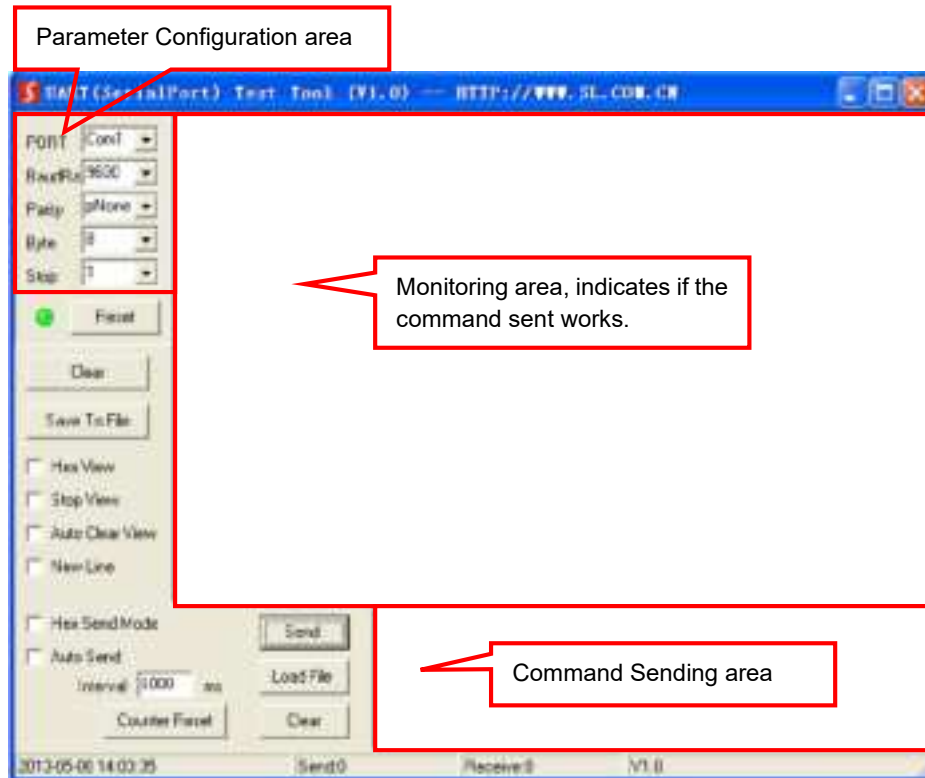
Parameter Configuration area

UART(SerialPort) Test Tool (V1.0) -- HTTP://WWW.SL.COM.CN

PORT Com1
BaudRate 9600
Parity pNone
Byte 8
Stop 1

Reset

Clear

Save To File

Hex View

Stop View

Auto Clear View

New Line

Monitoring area, indicates if the command sent works.

Hex Send Mode

Auto Send

Interval 1000 ms

Counter Reset

Send

Load File

Clear

Command Sending area

2013-05-06 14:03:35 Send:0 Receive:0 V1.0